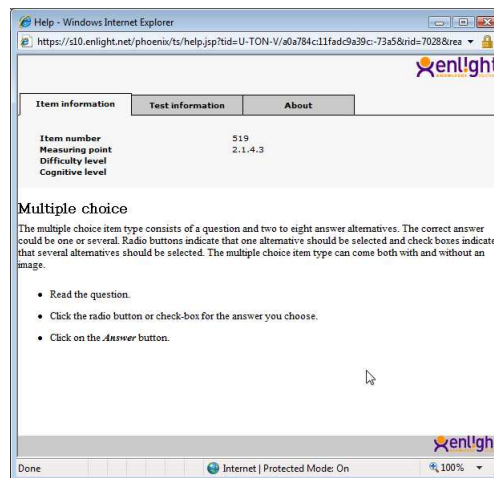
Help - Windows Internet Explorer

https://s10.enlight.net/phoenix/ts/help.jsp?tid=U-TON-V/a0a784c:11fadc9a39c:-73a5&rid=7028&rea

enlight

| Item information | Test information | About |
|---|---|---|

| Item number | 519 |
|---|---|
| Measuring point | 2.1.4.3 |
| Difficulty level | |
| Cognitive level | |

Multiple choice

The multiple choice item type consists of a question and two to eight answer alternatives. The correct answer could be one or several. Radio buttons indicate that one alternative should be selected and check boxes indicate that several alternatives should be selected. The multiple choice item type can come both with and without an image.

- Read the question.
- Click the radio button or check-box for the answer you choose.
- Click on the *Answer* button.

enligh

Done

Internet | Protected Mode: On

100%